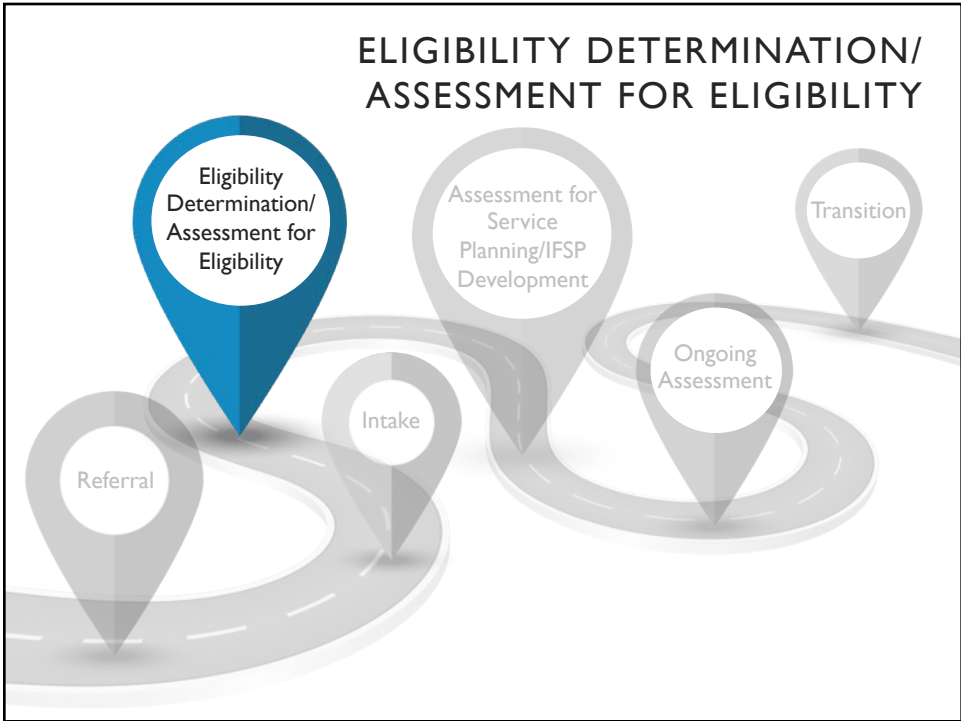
ELIGIBILITY DETERMINATION/ ASSESSMENT FOR ELIGIBILITY

Eligibility Determination/ Assessment for Eligibility

Assessment for Service Planning/IFSP Development

Transition

Ongoing Assessment

Intake

Referral